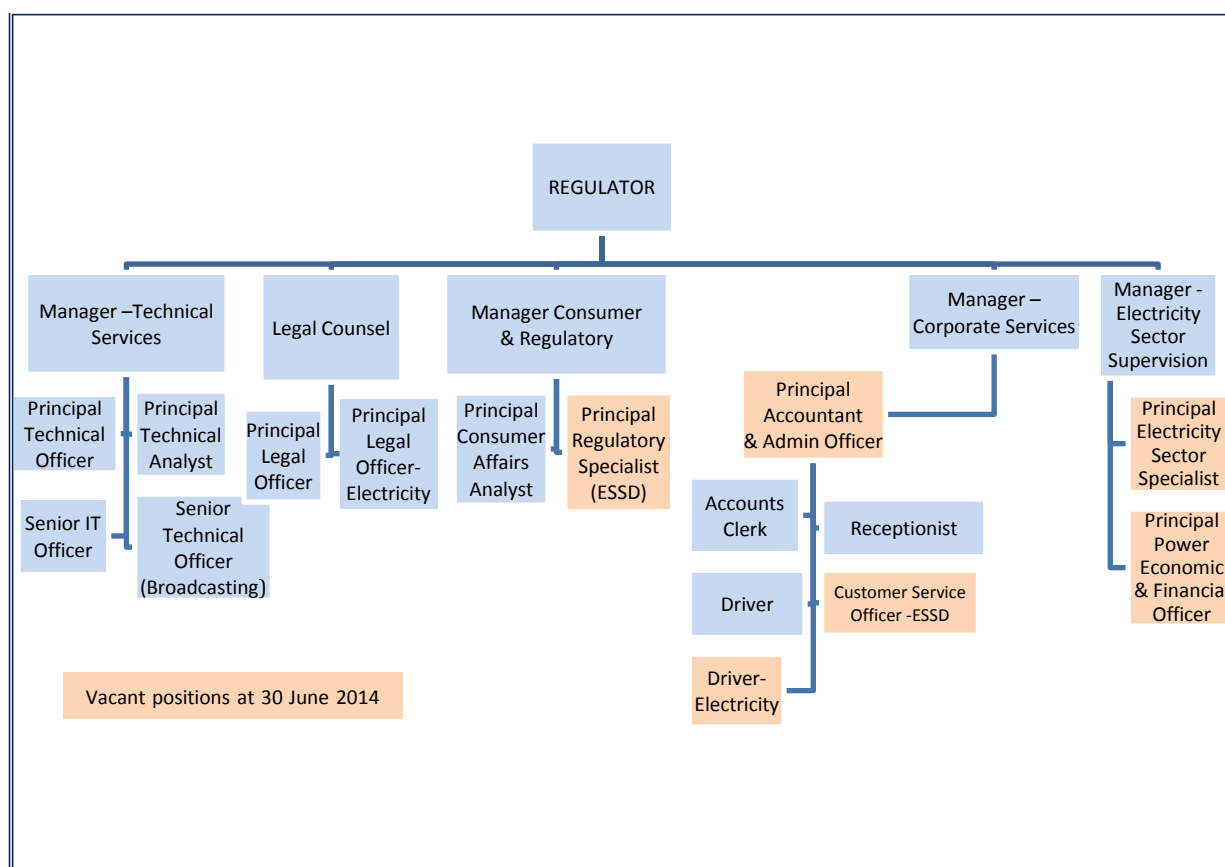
REGULATOR

Manager –Technical Services

Legal Counsel

Manager Consumer & Regulatory

Manager – Corporate Services

Manager - Electricity Sector Supervision

Principal Technical Officer

Principal Technical Analyst

Senior IT Officer

Senior Technical Officer (Broadcasting)

Principal Legal Officer

Principal Legal Officer-Electricity

Principal Consumer Affairs Analyst

Principal Regulatory Specialist (ESSD)

Principal Accountant & Admin Officer

Accounts Clerk

Receptionist

Driver

Customer Service Officer -ESSD

Driver-Electricity

Principal Electricity Sector Specialist

Principal Power Economic & Financia Officer

Vacant positions at 30 June 2014